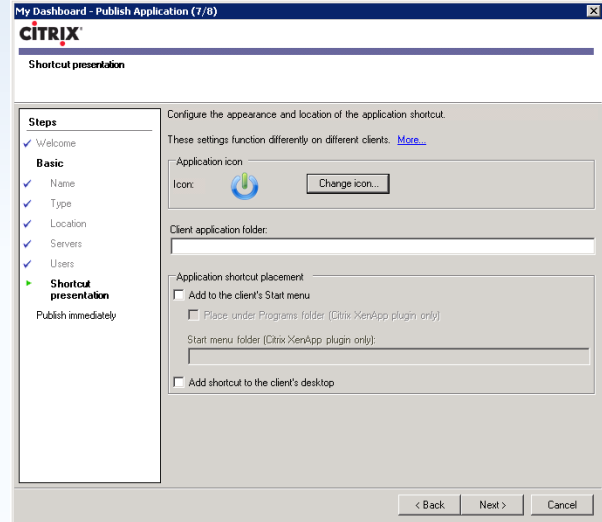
My Dashboard - Publish Application (7/8)

CITRIX

Shortcut presentation

Steps
✓ Welcome
Basic
✓ Name
✓ Type
✓ Location
✓ Servers
✓ Users
▸ Shortcut presentation
Publish immediately

Configure the appearance and location of the application shortcut.

These settings function differently on different clients. More...

Application icon
Icon:
Change icon...

Client application folder:

Application shortcut placement
Add to the client's Start menu
Place under Programs folder (Citrix XenApp plugin only)
Start menu folder (Citrix XenApp plugin only):
Add shortcut to the client's desktop

< Back
Next >
Cancel